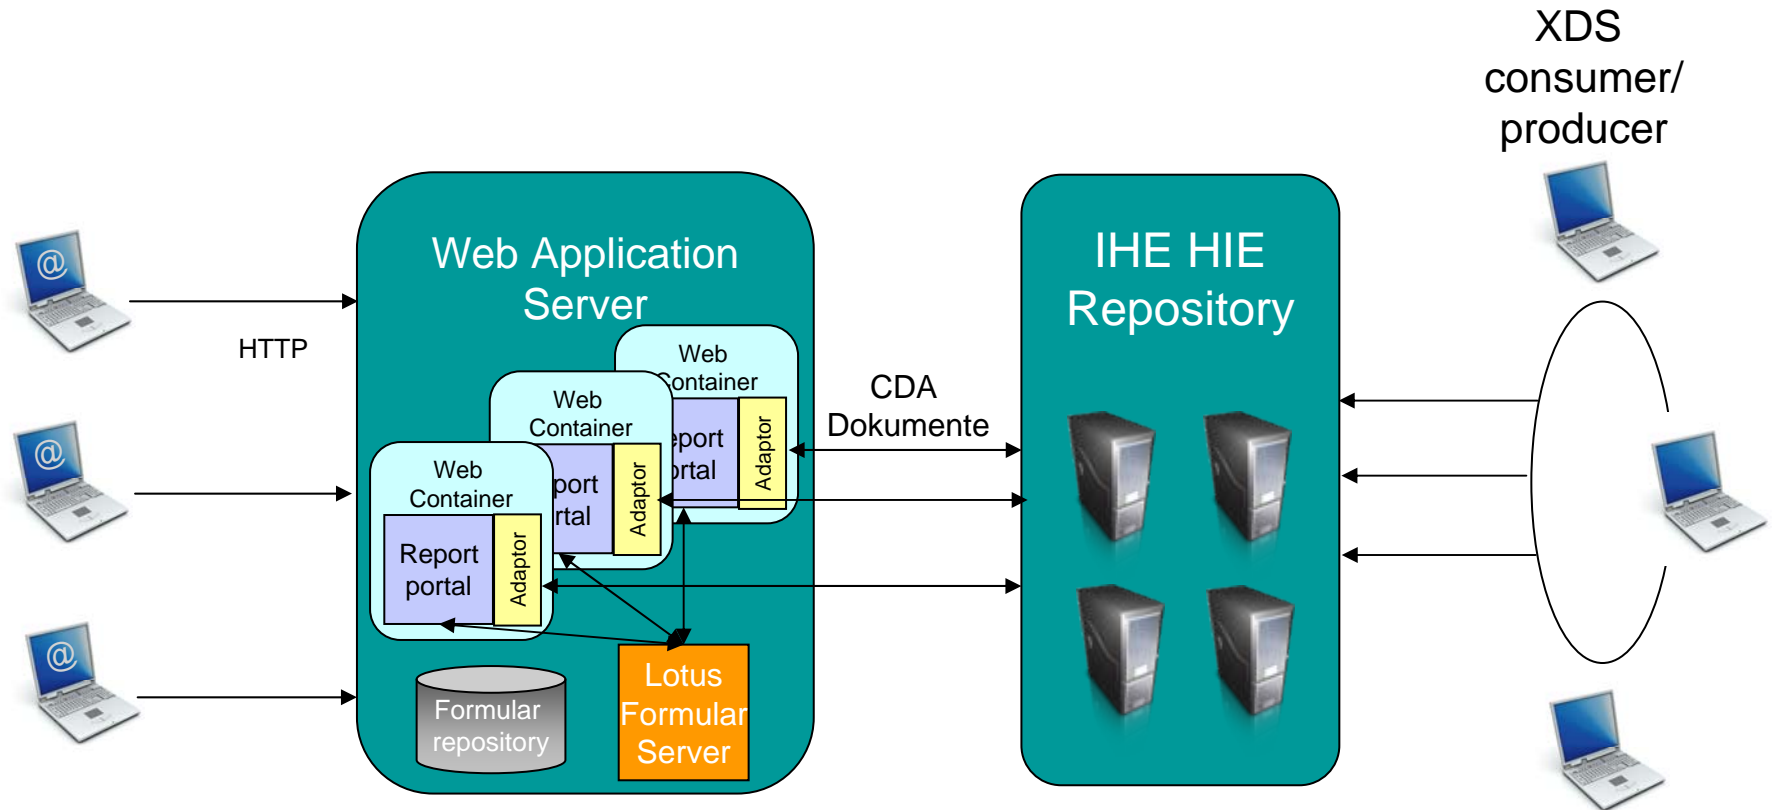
XDS consumer/ producer

HTTP

Web Application Server

Web Container

eport ortal

Adaptor

Web Container

port rtal

Adaptor

Web Container

Report portal

Adaptor

Formular repository

Lotus Formular Server

CDA Dokumente

IHE HIE Repository